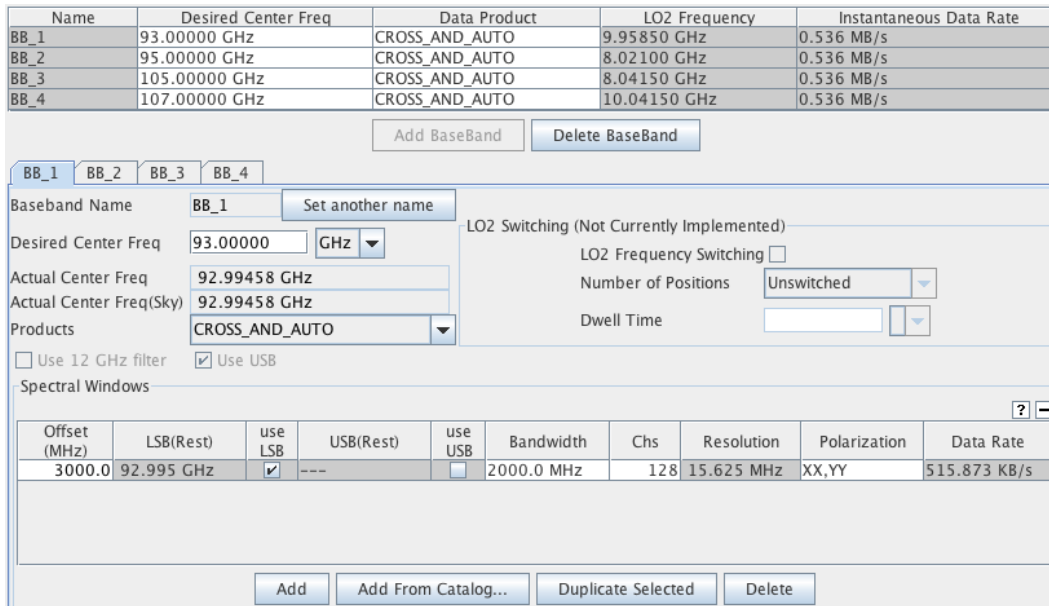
| Name | Desired Center Freq | Data Product | LO2 Frequency | Instantaneous Data Rate |
|---|---|---|---|---|
| BB_1 | 93.00000 GHz | CROSS_AND_AUTO | 9.95850 GHz | 0.536 MB/s |
| BB_2 | 95.00000 GHz | CROSS_AND_AUTO | 8.02100 GHz | 0.536 MB/s |
| BB_3 | 105.00000 GHz | CROSS_AND_AUTO | 8.04150 GHz | 0.536 MB/s |
| BB_4 | 107.00000 GHz | CROSS_AND_AUTO | 10.04150 GHz | 0.536 MB/s |

Add BaseBand Delete BaseBand

BB_1 BB_2 BB_3 BB_4

Baseband Name BB_1 Set another name

Desired Center Freq 93.00000 GHz

Actual Center Freq 92.99458 GHz

Actual Center Freq(Sky) 92.99458 GHz

Products CROSS_AND_AUTO

LO2 Switching (Not Currently Implemented)

LO2 Frequency Switching

Number of Positions Unswitched

Dwell Time

Use 12 GHz filter Use USB

Spectral Windows

?

| Offset (MHz) | LSB(Rest) | use LSB | USB(Rest) | use USB | Bandwidth | Chs | Resolution | Polarization | Data Rate |
|---|---|---|---|---|---|---|---|---|---|
| 3000.0 | 92.995 GHz | ✓ | --- | | 2000.0 MHz | 128 | 15.625 MHz | XX,YY | 515.873 KB/s |

Add Add From Catalog... Duplicate Selected Delete